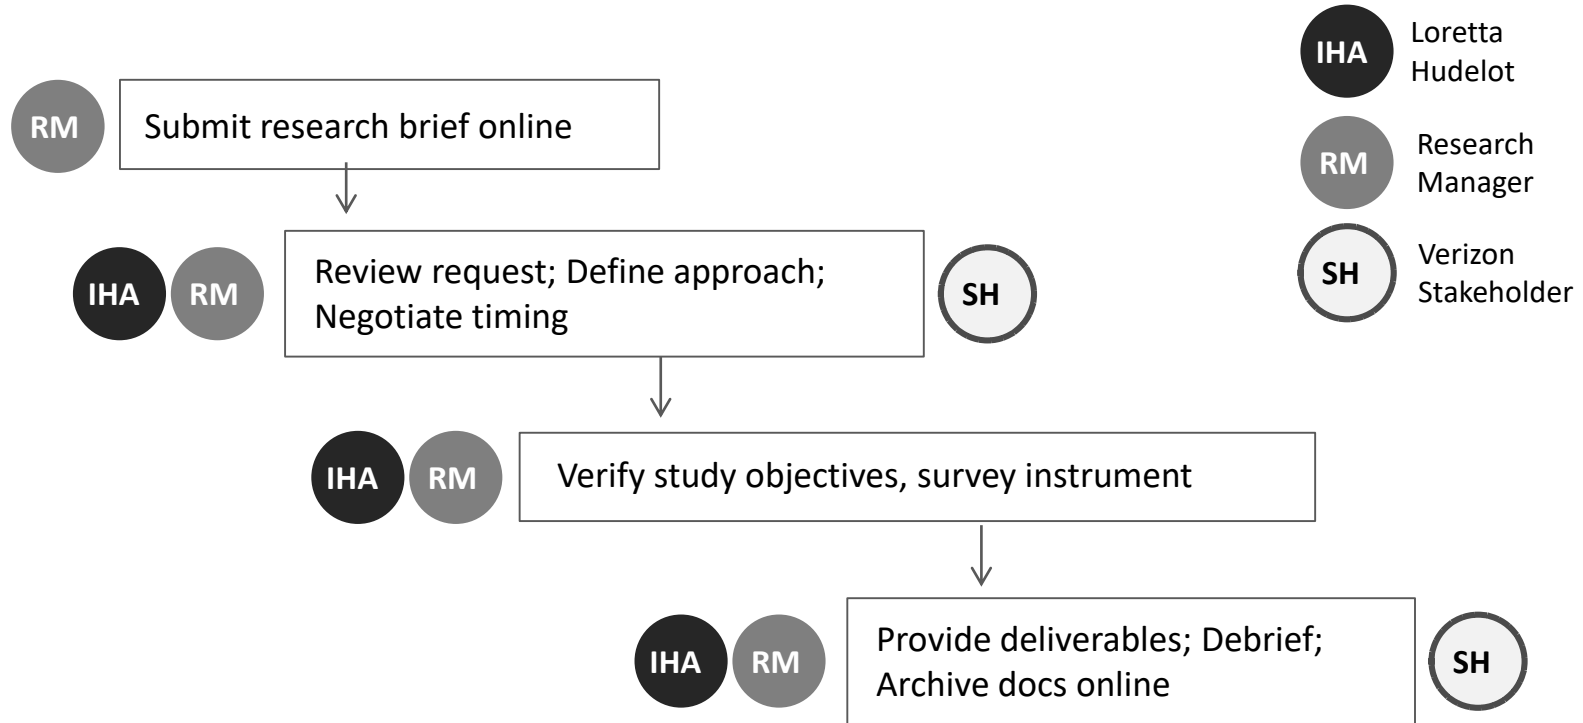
IHA Loretta Hudelot

RM Research Manager

SH Verizon Stakeholder

RM Submit research brief online

IHA RM Review request; Define approach; Negotiate timing SH

IHA RM Verify study objectives, survey instrument

IHA RM Provide deliverables; Debrief; Archive docs online SH